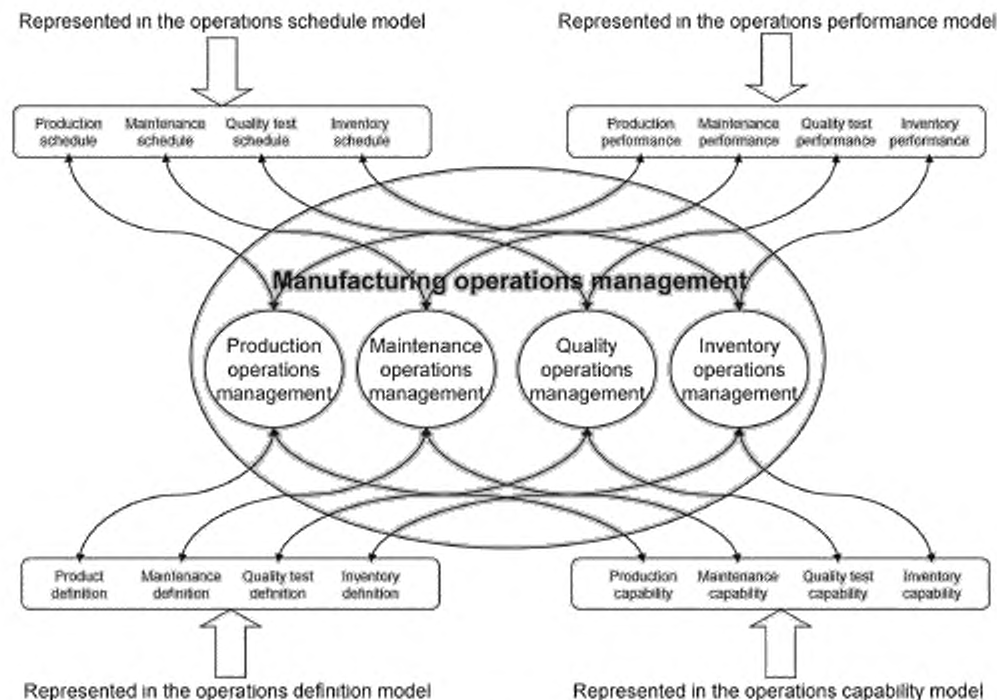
Represented in the operations schedule model

Represented in the operations performance model

Production schedule

Maintenance schedule

Quality test schedule

Inventory schedule

Production performance

Maintenance performance

Quality test performance

Inventory performance

Manufacturing operations management

Production operations management

Maintenance operations management

Quality operations management

Inventory operations management

Product definition

Maintenance definition

Quality test definition

Inventory definition

Production capability

Maintenance capability

Quality test capability

Inventory capability

Represented in the operations definition model

Represented in the operations capability model